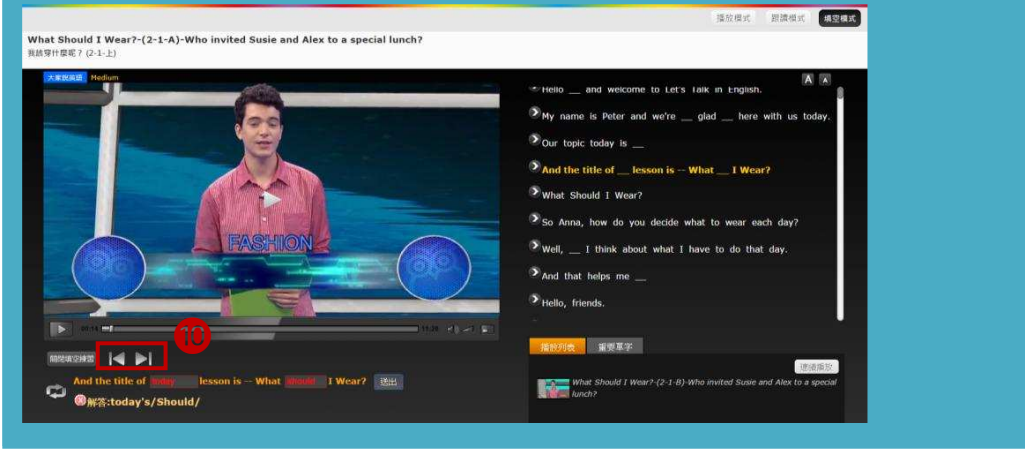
播放模式 跟讀模式 填空模式

What Should I Wear?-(2-1-A)-Who invited Susie and Alex to a special lunch?
我該穿什麼呢？(2-1-上)

大家說英語 Medium

FASHION

01:14 11:20

A A

Hello __ and welcome to Let's Talk in English.

My name is Peter and we're __ glad __ here with us today.

Our topic today is __

And the title of __ lesson is -- What __ I Wear?

What Should I Wear?

So Anna, how do you decide what to wear each day?

Well, __ I think about what I have to do that day.

And that helps me __

Hello, friends.

10

關閉填空練習

And the title of today lesson is -- What should I Wear? 送出

解答:today's/Should/

播放列表 重要單字

連續播放

What Should I Wear?-(2-1-B)-Who invited Susie and Alex to a special lunch?